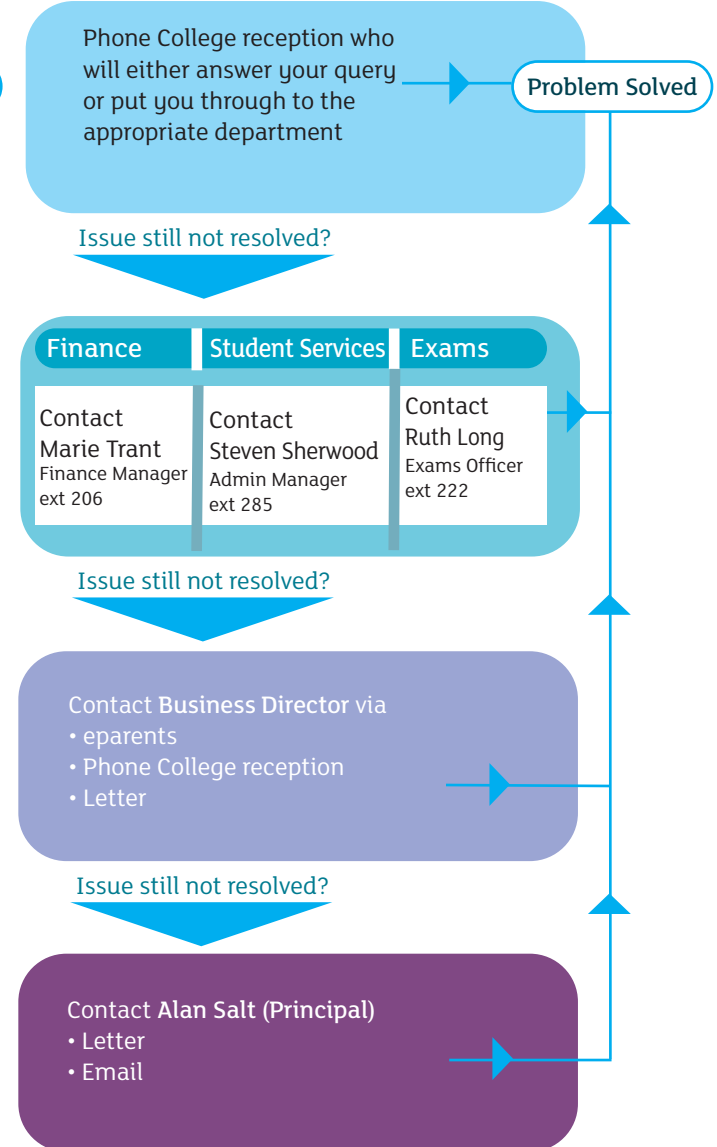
Phone College reception who will either answer your query or put you through to the appropriate department

Problem Solved

Issue still not resolved?

| Finance | Student Services | Exams |
|---|---|---|
| Contact Marie Trant Finance Manager ext 206 | Contact Steven Sherwood Admin Manager ext 285 | Contact Ruth Long Exams Officer ext 222 |

Issue still not resolved?

Contact Business Director via
• eparents
• Phone College reception
• Letter

Issue still not resolved?

Contact Alan Salt (Principal)
• Letter
• Email